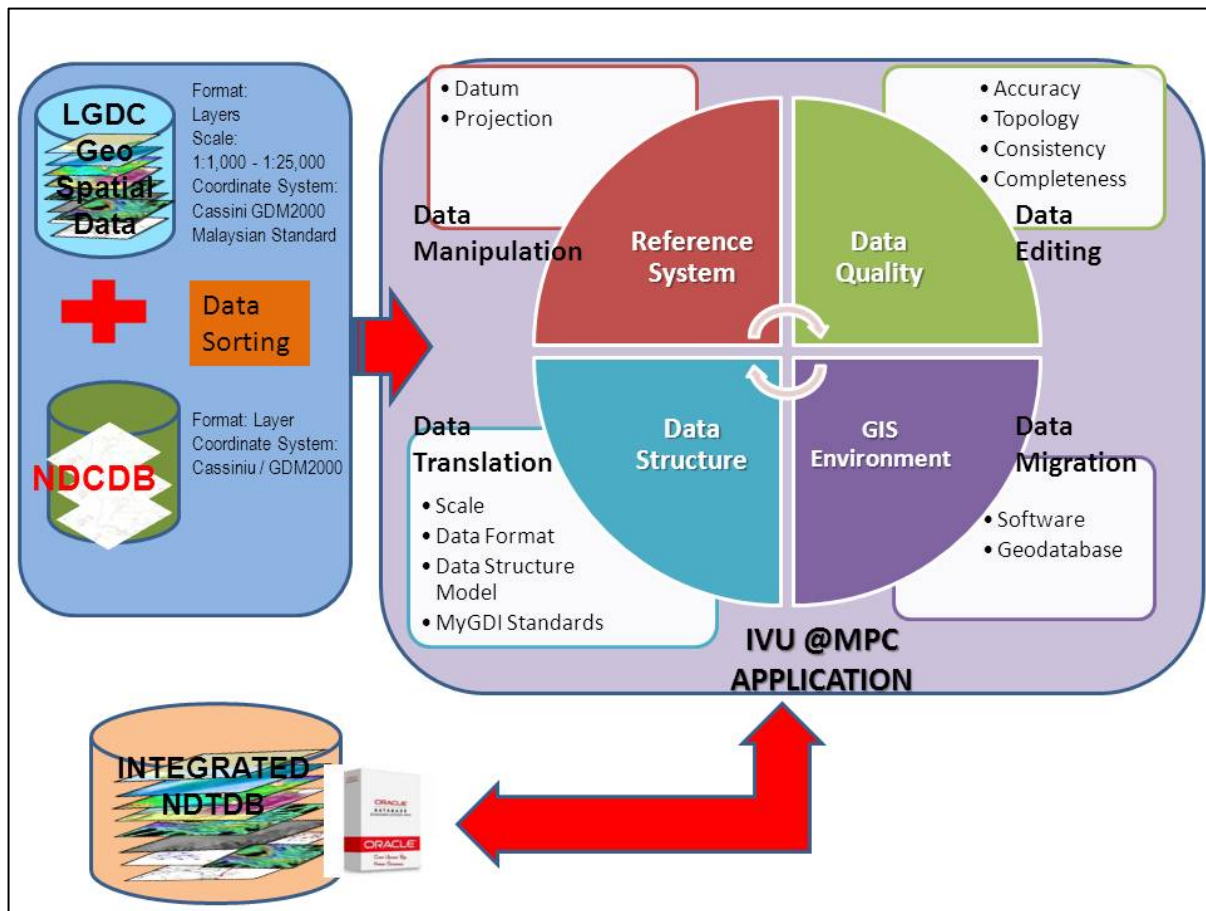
LGDC Geo Spatial Data

Format: Layers
Scale: 1:1,000 - 1:25,000
Coordinate System: Cassini GDM2000
Malaysian Standard

Data Sorting

NDCDB

Format: Layer
Coordinate System: Cassiniu / GDM2000

• Datum
• Projection

Data Manipulation

Reference System

Data Quality

• Accuracy
• Topology
• Consistency
• Completeness

Data Editing

Data Translation

Data Structure

GIS Environment

Data Migration

• Scale
• Data Format
• Data Structure Model
• MyGDI Standards

• Software
• Geodatabase

IVU @MPC APPLICATION

INTEGRATED NDTDB

ORACLE
DATABASE
ORACLE